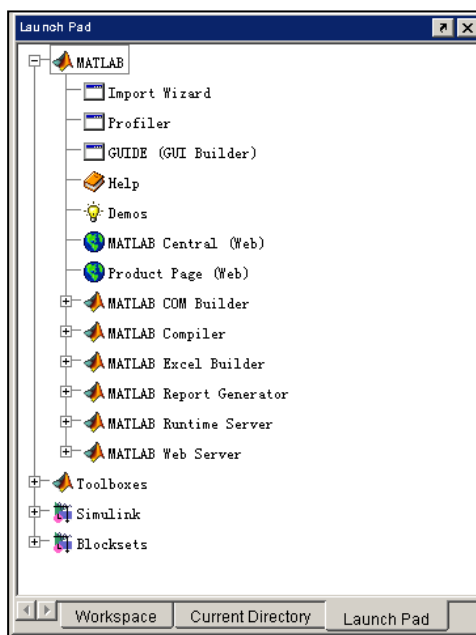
Launch Pad

MATLAB
Import Wizard
Profiler
GUIDE (GUI Builder)
Help
Demos
MATLAB Central (Web)
Product Page (Web)
MATLAB COM Builder
MATLAB Compiler
MATLAB Excel Builder
MATLAB Report Generator
MATLAB Runtime Server
MATLAB Web Server
Toolboxes
Simulink
Blocksets

Workspace | Current Directory | Launch Pad